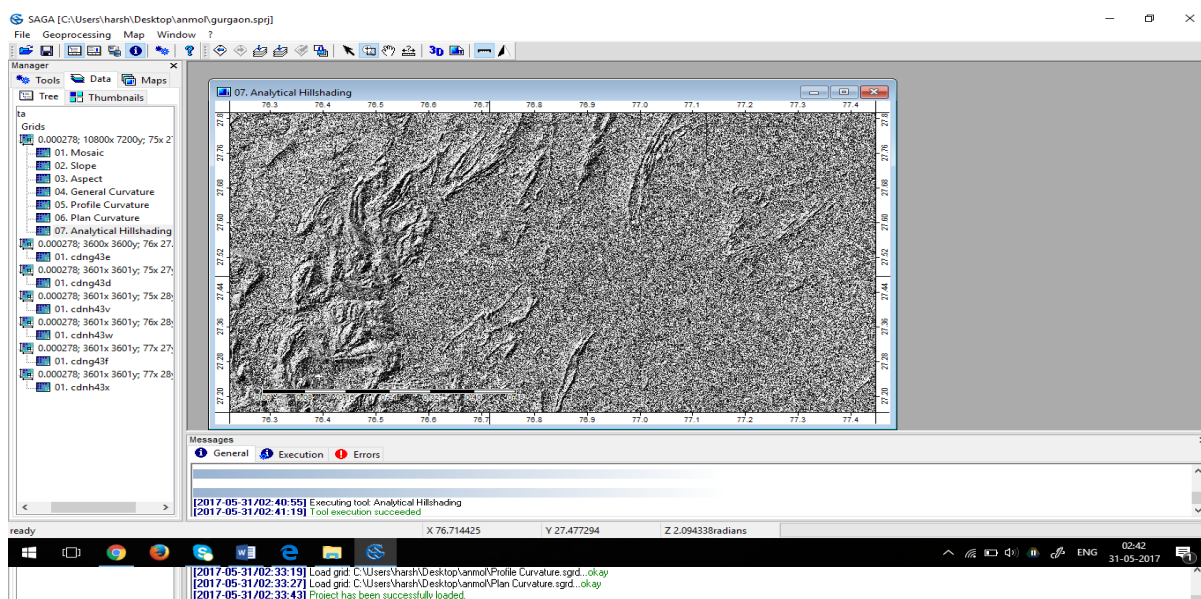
SAGA [C:\Users\harsh\Desktop\anmol\gurgaon.sprj]

File Geoprocessing Map Window ?

Manager
Tools Data Maps
Tree Thumbnails
ta
Grids
0.000278; 10800x 7200y; 75x 2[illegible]
01. Mosaic
02. Slope
03. Aspect
04. General Curvature
05. Profile Curvature
06. Plan Curvature
07. Analytical Hillshading
0.000278; 3600x 3600y; 76x 27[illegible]
01. cdng43e
0.000278; 3601x 3601y; 75x 27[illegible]
01. cdng43d
0.000278; 3601x 3601y; 75x 28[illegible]
01. cdnh43v
0.000278; 3601x 3601y; 76x 28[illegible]
01. cdnh43w
0.000278; 3601x 3601y; 77x 27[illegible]
01. cdng43f
0.000278; 3601x 3601y; 77x 28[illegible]
01. cdnh43x

07. Analytical Hillshading
76.3 76.4 76.5 76.6 76.7 76.8 76.9 77.0 77.1 77.2 77.3 77.4
27.84 27.76 27.68 27.60 27.52 27.44 27.36 27.28 27.20
76.3 76.4 76.5 76.6 76.7 76.8 76.9 77.0 77.1 77.2 77.3 77.4

Messages
General Execution Errors
[2017-05-31/02:40:55] Executing tool: Analytical Hillshading
[2017-05-31/02:41:19] Tool execution succeeded

ready X 76.714425 Y 27.477294 Z 2.094338radians

ENG 02:42 31-05-2017

[2017-05-31/02:33:19] Load grid: C:\Users\harsh\Desktop\anmol\Profile Curvature.sgrd...okay
[2017-05-31/02:33:27] Load grid: C:\Users\harsh\Desktop\anmol\Plan Curvature.sgrd...okay
[2017-05-31/02:33:43] Project has been successfully loaded.